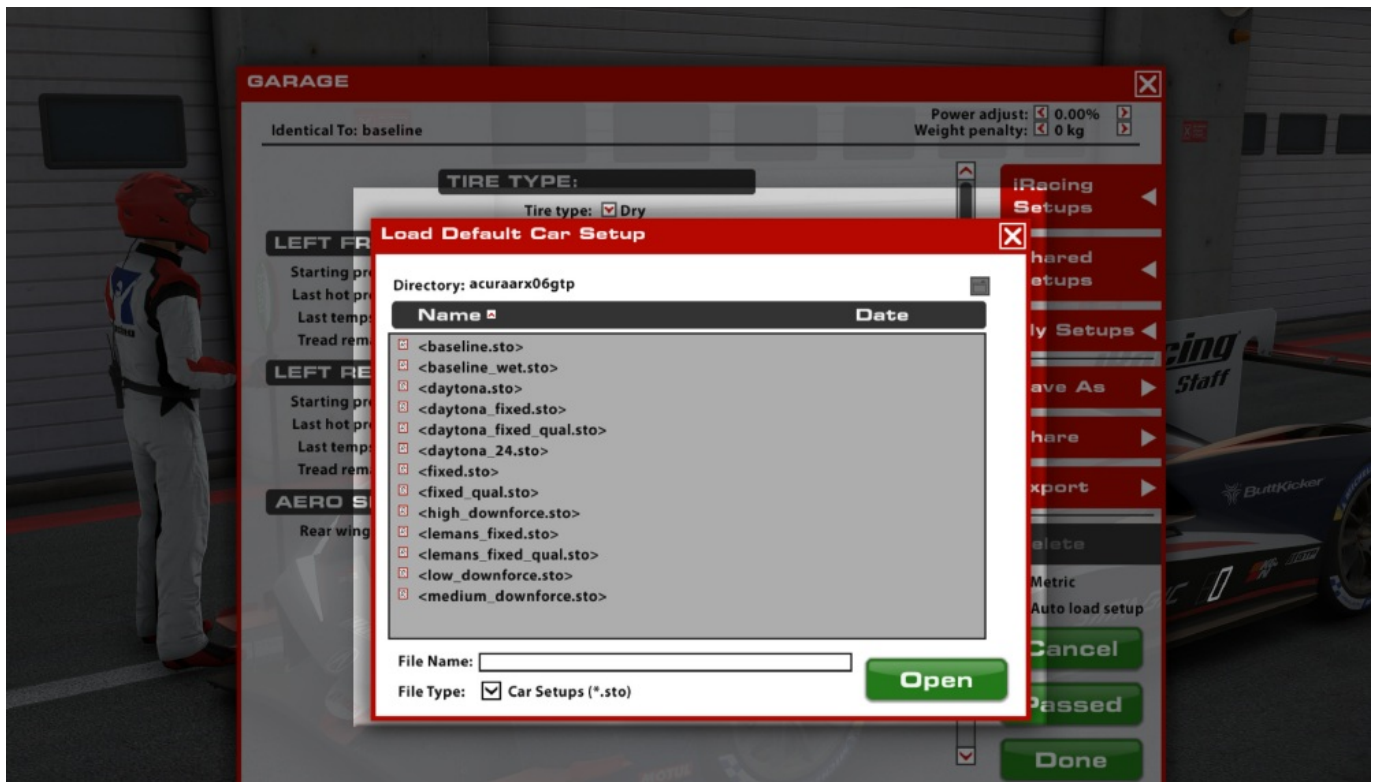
GARAGE

Identical To: baseline

Power adjust: 0.00%
Weight penalty: 0 kg

TIRE TYPE:
Tire type: Dry

LEFT FR
Starting pr
Last hot pr
Last temps
Tread rem

LEFT RE
Starting pr
Last hot pr
Last temps
Tread rem

AERO S
Rear wing

iRacing Setups
hared etups
ly Setups
ave As
hare
xport
elete
Metric
Auto load setup
Cancel
Passed
Done

Load Default Car Setup

Directory: acuraarx06gtp

| Name | Date |
|---|---|
| <baseline.sto> | |
| <baseline_wet.sto> | |
| <daytona.sto> | |
| <daytona_fixed.sto> | |
| <daytona_fixed_qual.sto> | |
| <daytona_24.sto> | |
| <fixed.sto> | |
| <fixed_qual.sto> | |
| <high_downforce.sto> | |
| <lemans_fixed.sto> | |
| <lemans_fixed_qual.sto> | |
| <low_downforce.sto> | |
| <medium_downforce.sto> | |

File Name:
File Type: Car Setups (*.sto)

Open

cing Staff
ButtKicker